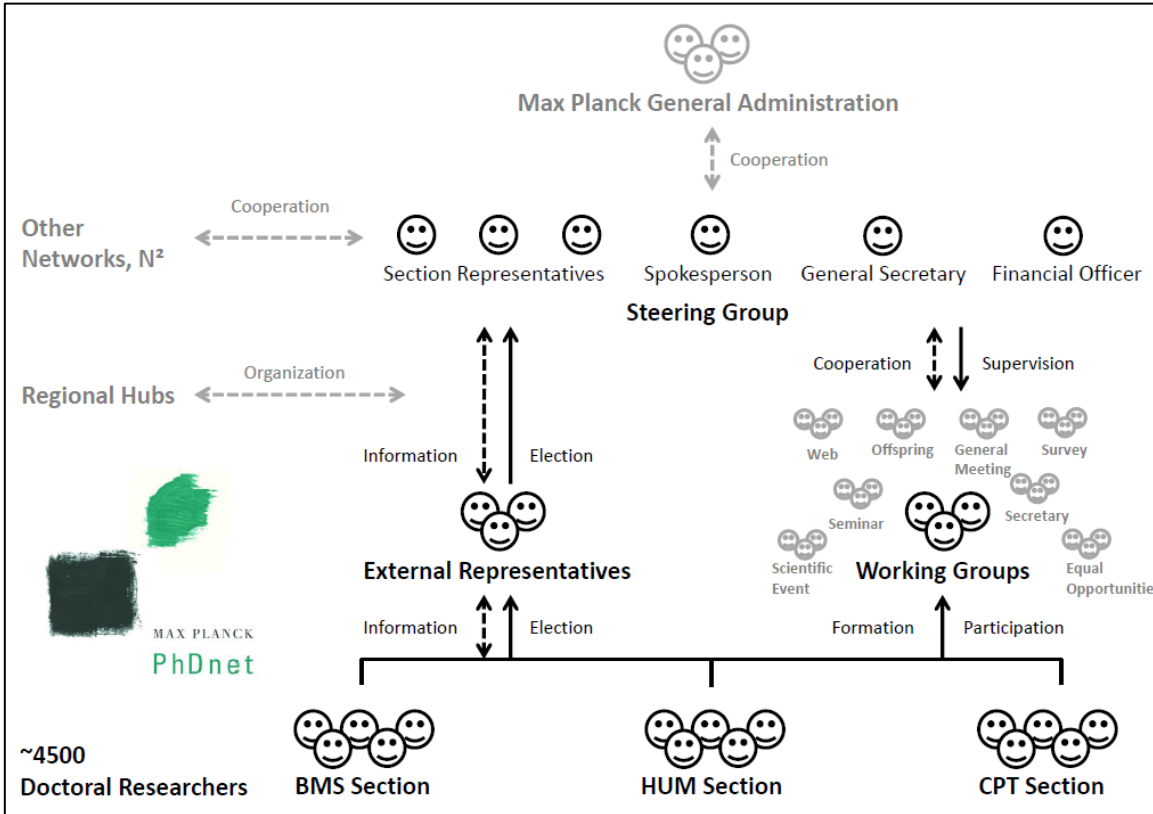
Max Planck General Administration

Cooperation

Other Networks, N²

Cooperation

Section Representatives

Spokesperson

General Secretary

Financial Officer

Steering Group

Regional Hubs

Organization

Cooperation

Supervision

Web

Offspring

General Meeting

Survey

Information

Election

Seminar

Secretary

Scientific Event

Working Groups

Equal Opportunitie

External Representatives

MAX PLANCK
PhDnet

Information

Election

Formation

Participation

~4500
Doctoral Researchers

BMS Section

HUM Section

CPT Section